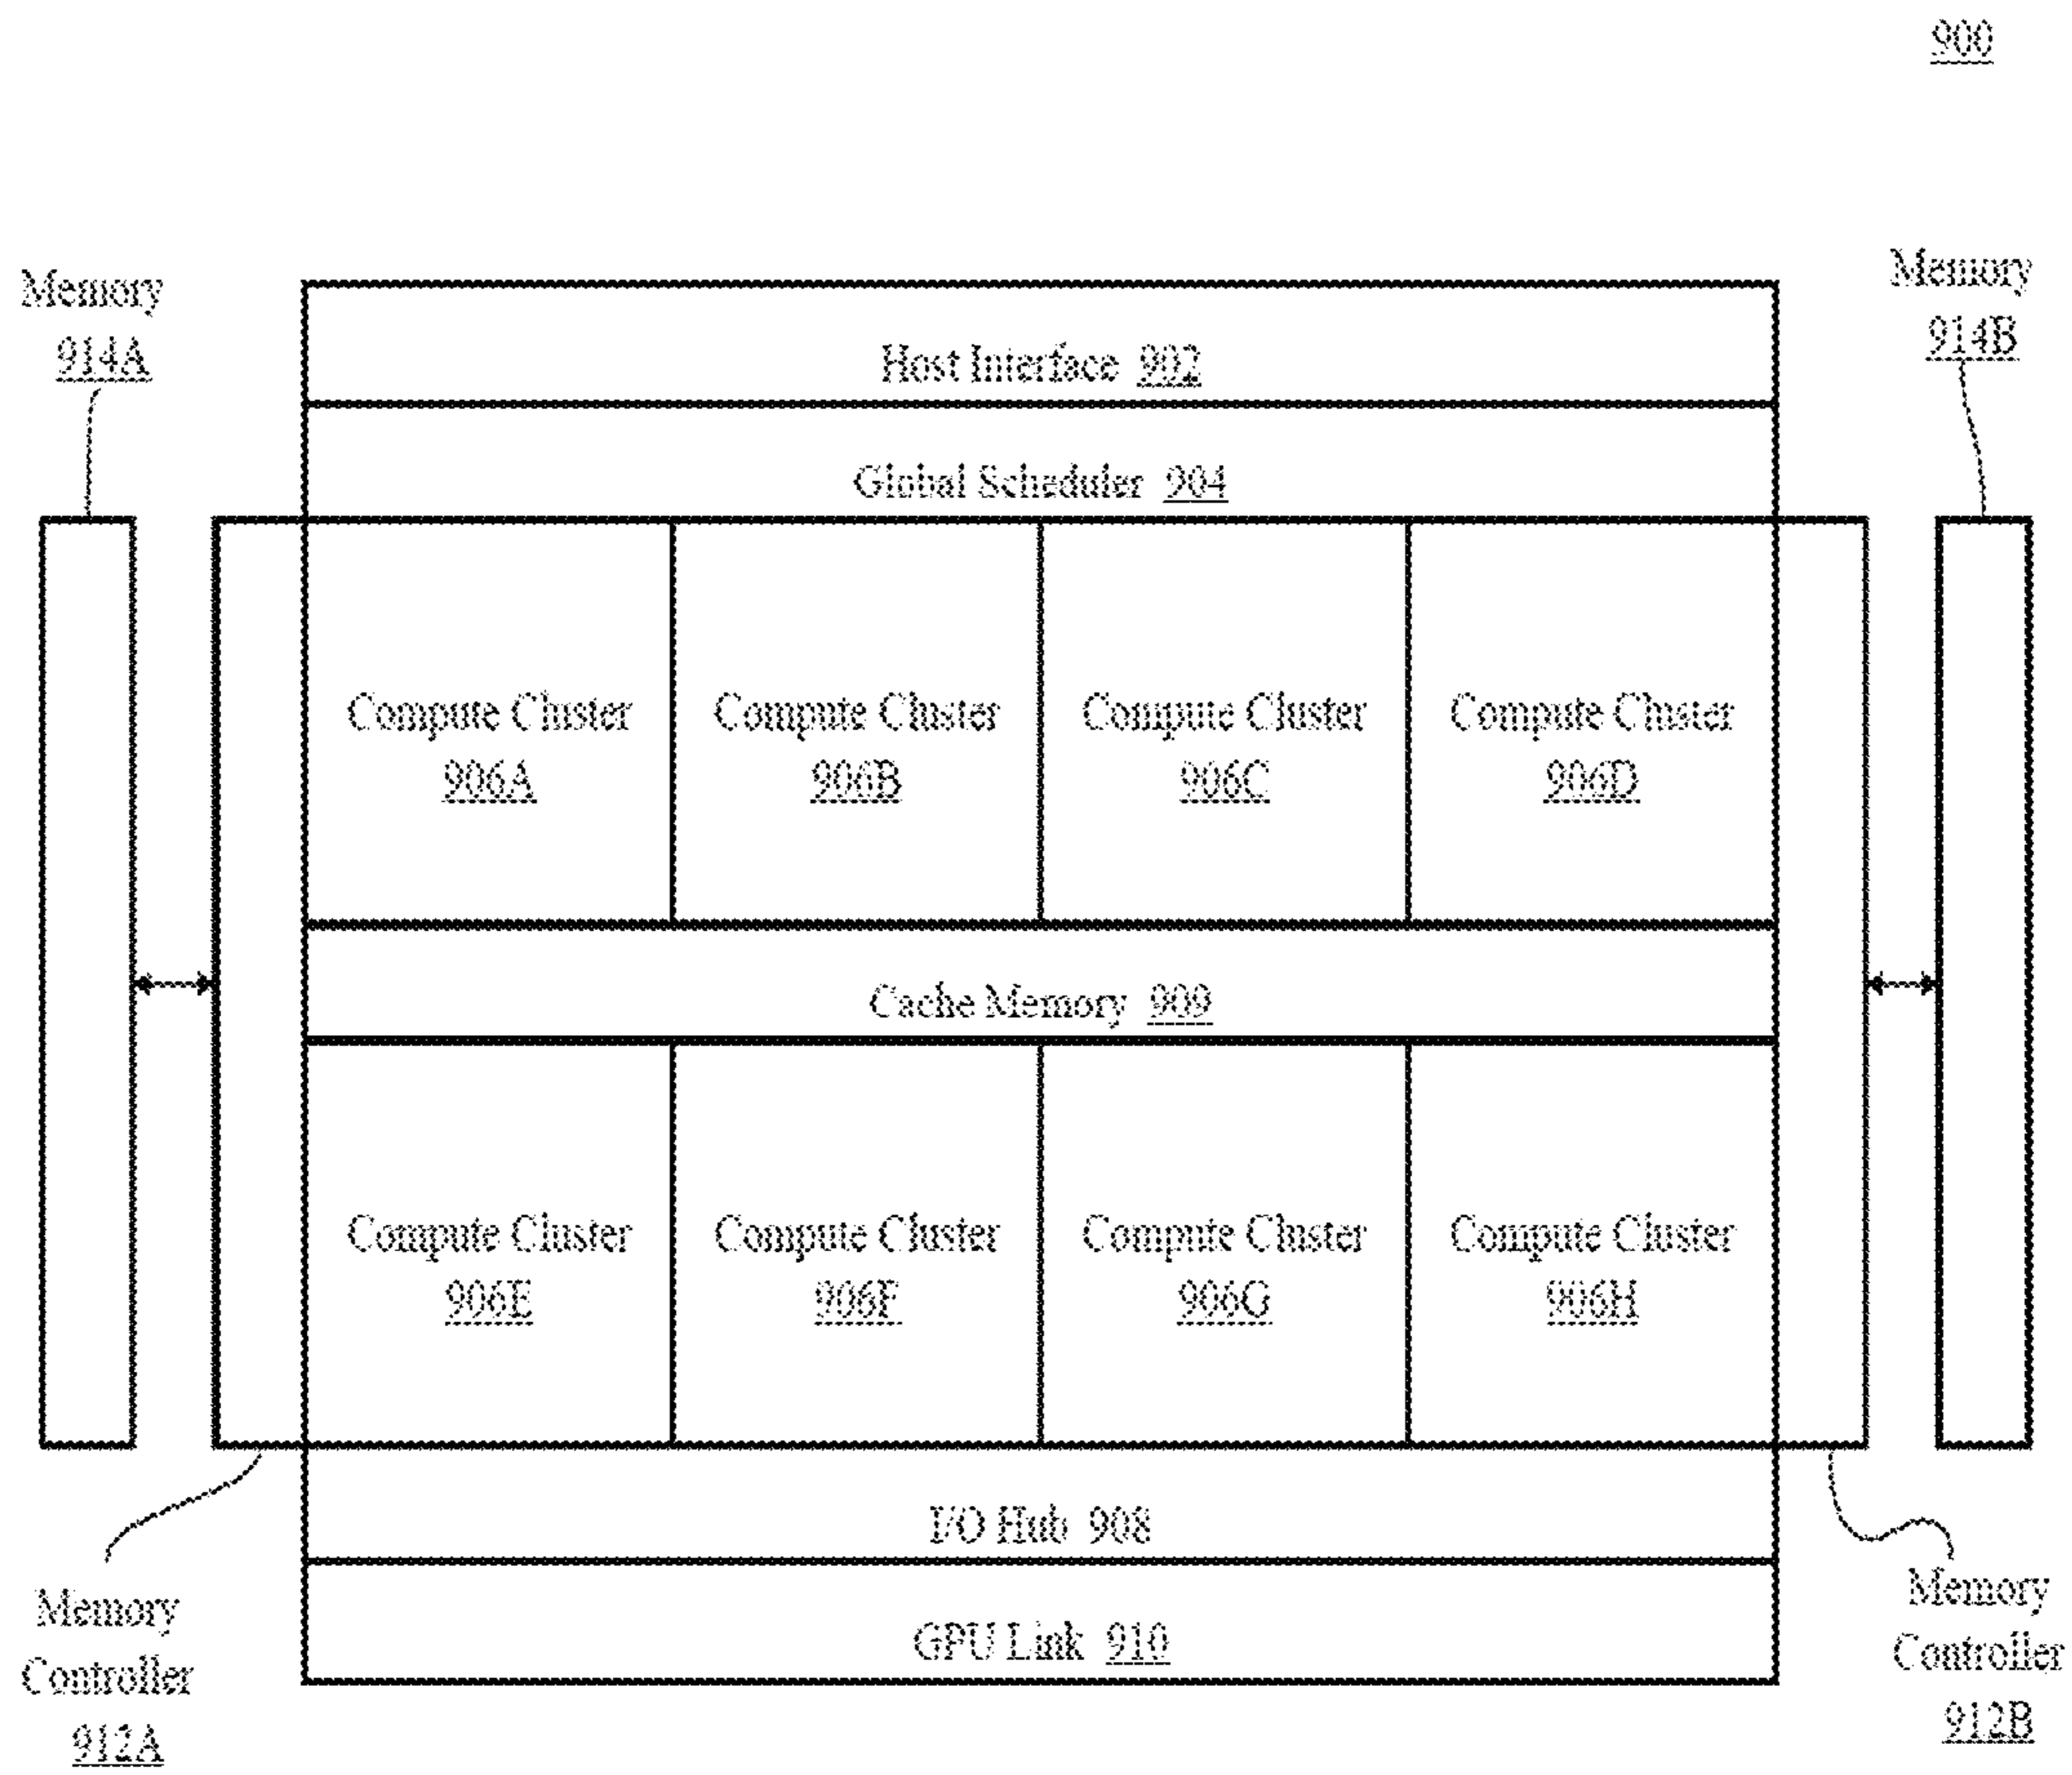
900

Memory
914A

Memory
914B

Host Interface 902

Global Scheduler 904

Compute Cluster
906A

Compute Cluster
906B

Compute Cluster
906C

Compute Cluster
906D

Cache Memory 909

Compute Cluster
906E

Compute Cluster
906F

Compute Cluster
906G

Compute Cluster
906H

I/O Hub 908

GPU Link 910

Memory
Controller
912A

Memory
Controller
912B